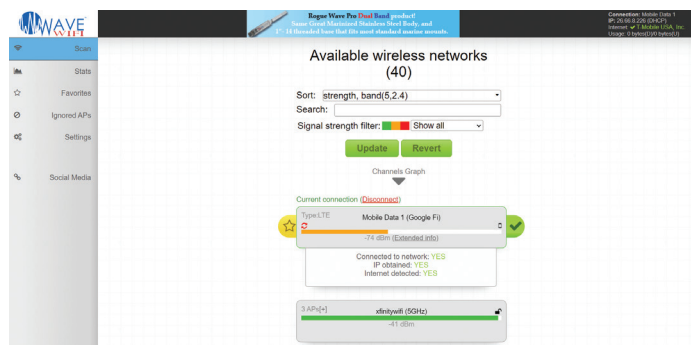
WAVE WIFI

Rogue Wave Pro Dual Band product!
Same Great Marinized Stainless Steel Body, and
1" - 14 threaded base that fits most standard marine mounts.

Connection: Mobile Data 1
IP: 26.65.8.226 (DHCP)
Internet: ✔ T-Mobile USA, Inc
Usage: 0 bytes(D)/0 bytes(U)

Scan
Stats
Favorites
Ignored APs
Settings
Social Media

Available wireless networks
(40)

Sort: strength, band(5,2.4)
Search:
Signal strength filter: Show all

Update Revert

Channels Graph

Current connection (Disconnect)

Type:LTE
Mobile Data 1 (Google Fi)
-74 dBm (Extended info)

Connected to network: YES
IP obtained: YES
Internet detected: YES

3 APs[+]
xfinitywifi (5GHz)
-41 dBm